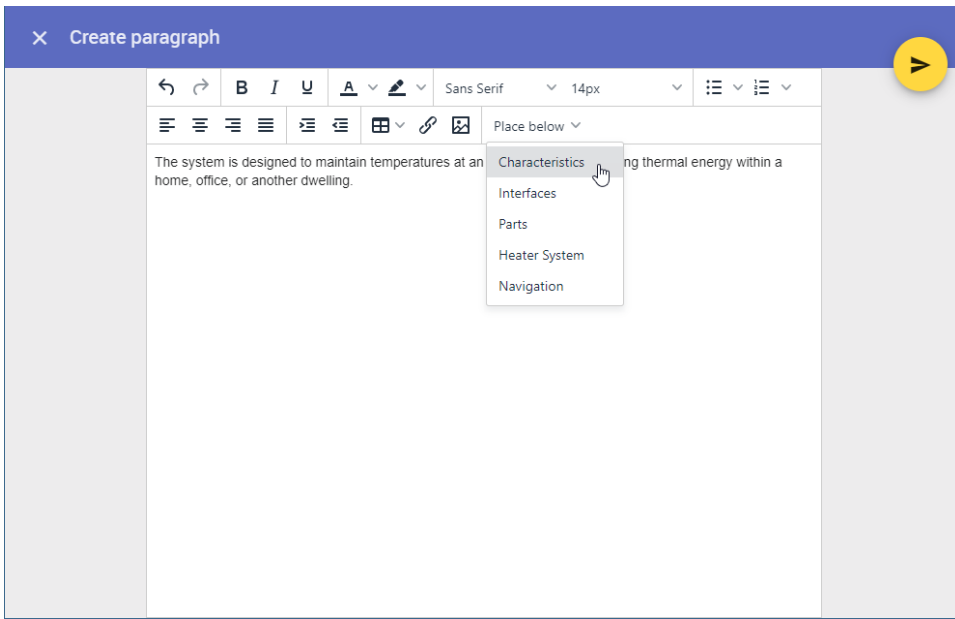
Create paragraph

B I U A Sans Serif 14px

Place below

The system is designed to maintain temperatures at an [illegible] ng thermal energy within a home, office, or another dwelling.

Characteristics
Interfaces
Parts
Heater System
Navigation